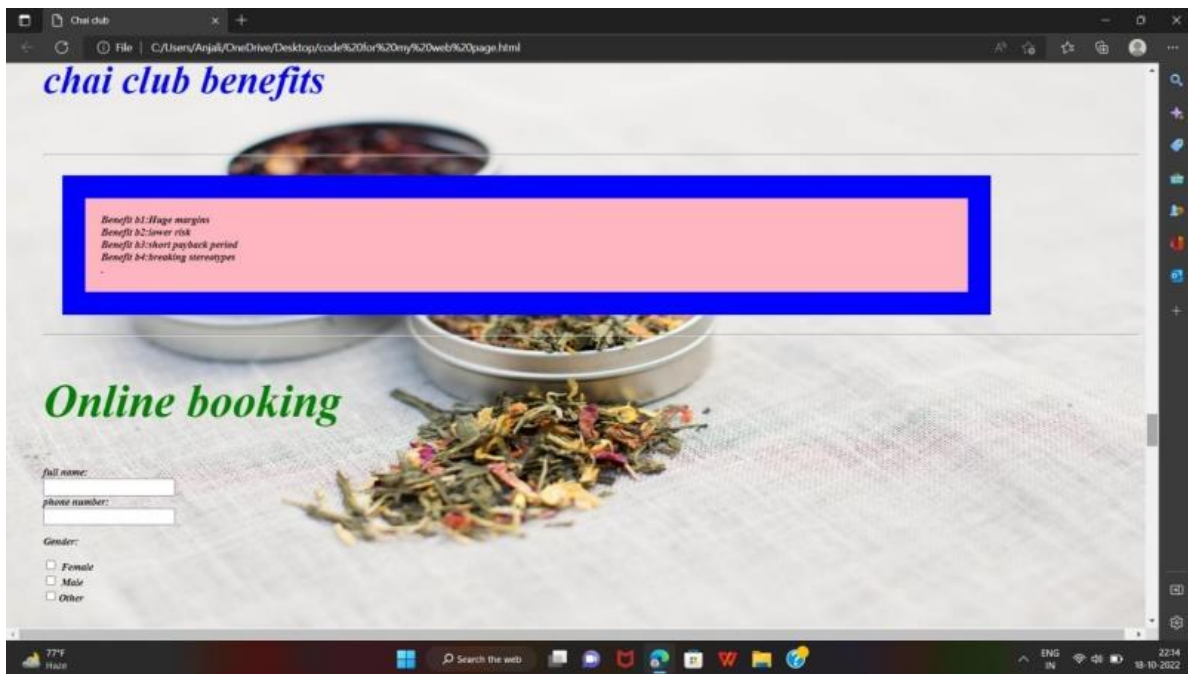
Chai club

File | C:/Users/Anjali/OneDrive/Desktop/code%20for%20my%20web%20page.html

chai club benefits

Benefit b1:Huge margins
Benefit b2:lower risk
Benefit b3:short payback period
Benefit b4:breaking stereotypes
.

Online booking

full name:

phone number:

Gender:

Female
Male
Other

77°F
Haze

Search the web

ENG
IN

22:14
18-10-2022